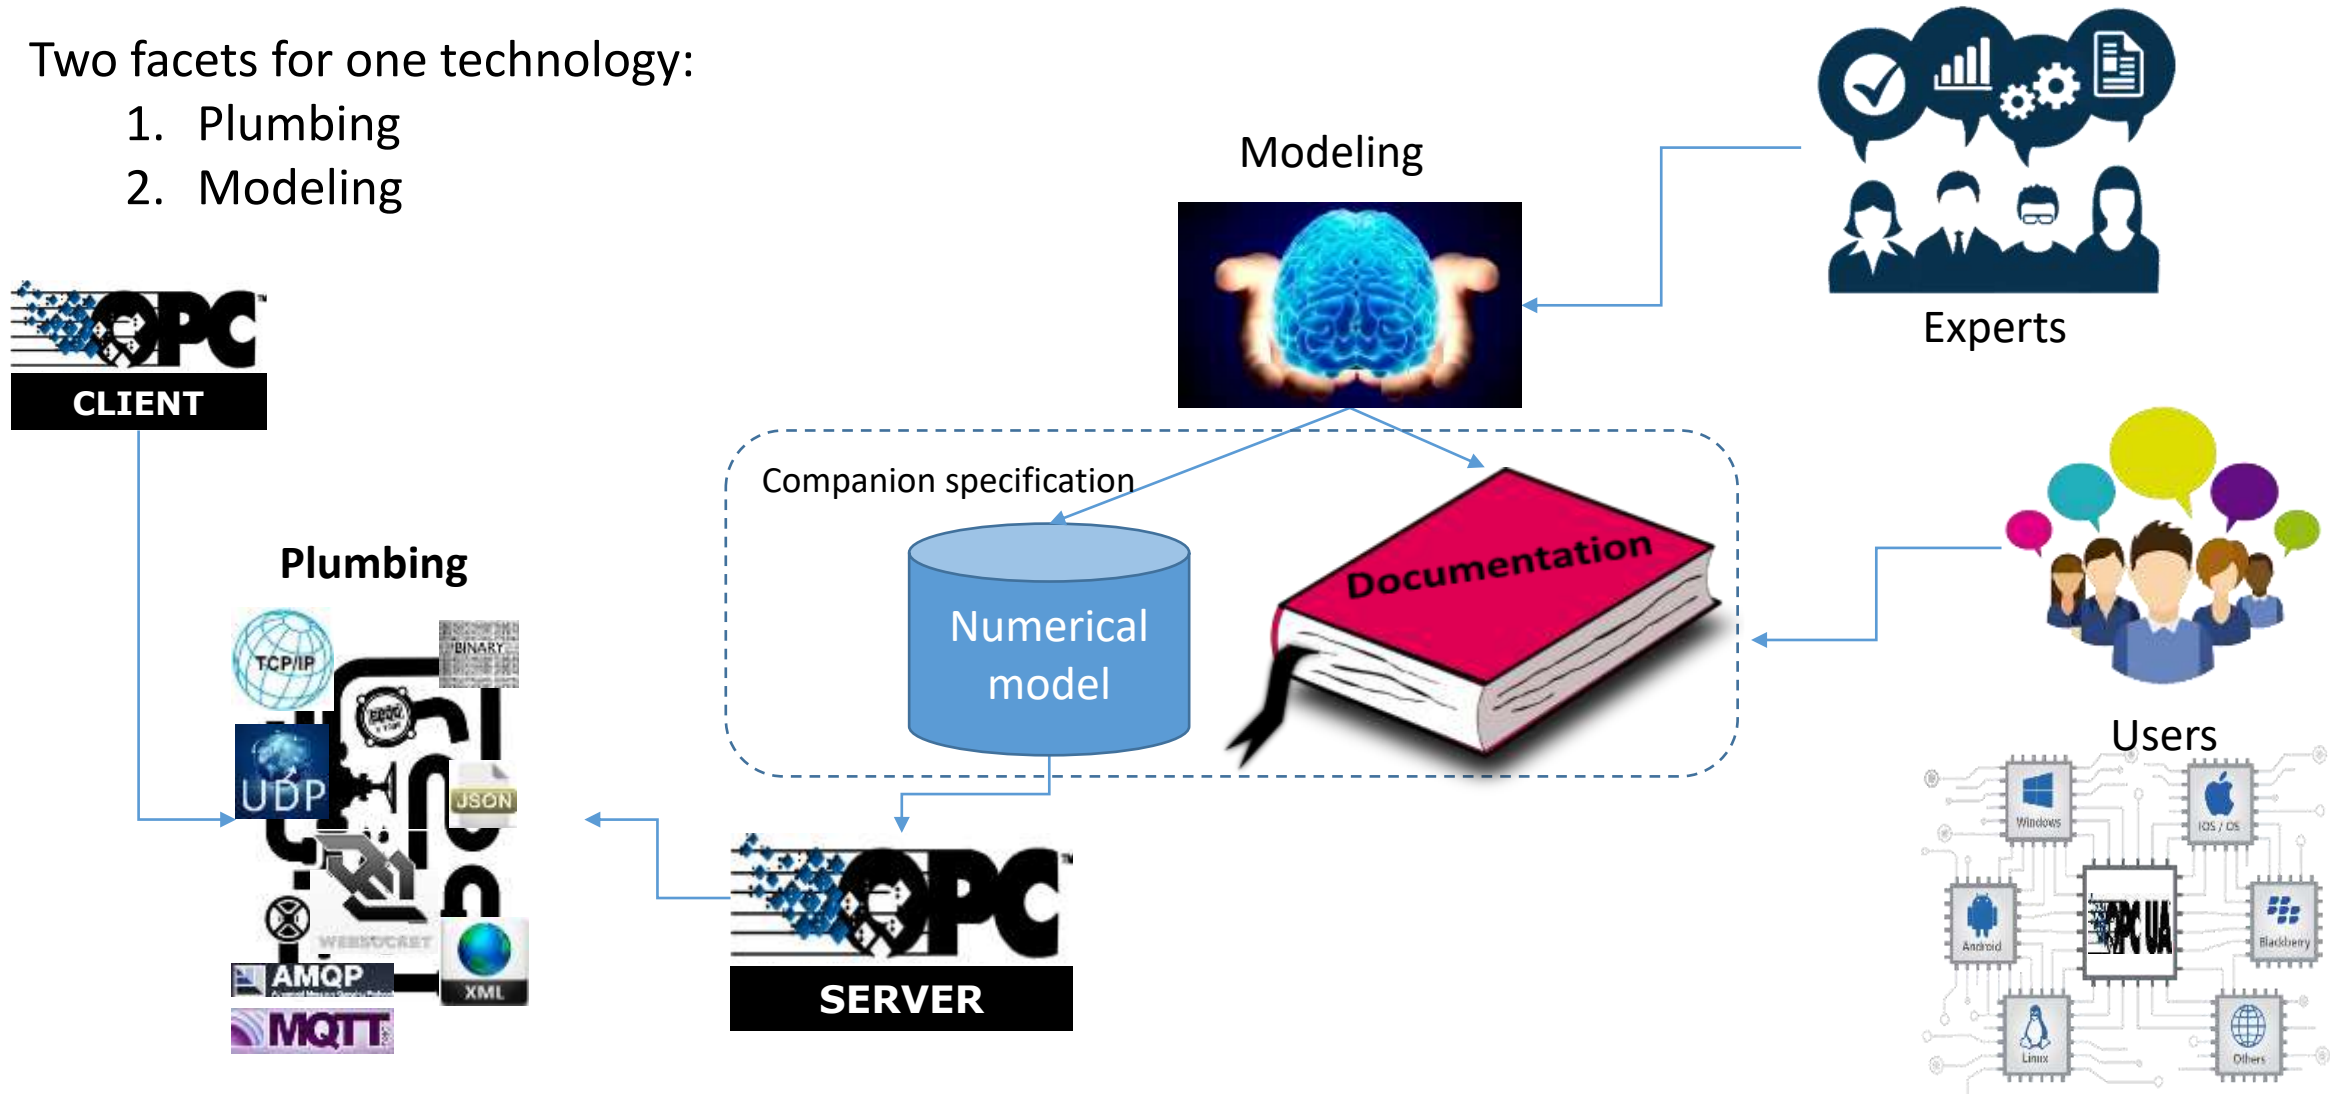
Two facets for one technology:
1. Plumbing
2. Modeling

OPC
CLIENT

Modeling

Experts

Companion specification

Numerical model

Documentation

Plumbing

TCP/IP
BINARY
UDP
JSON
WEBSOCKET
AMQP
XML
MQTT

OPC
SERVER

Users

Windows
iOS / OS
Android
OPC UA
Blackberry
Linux
Others